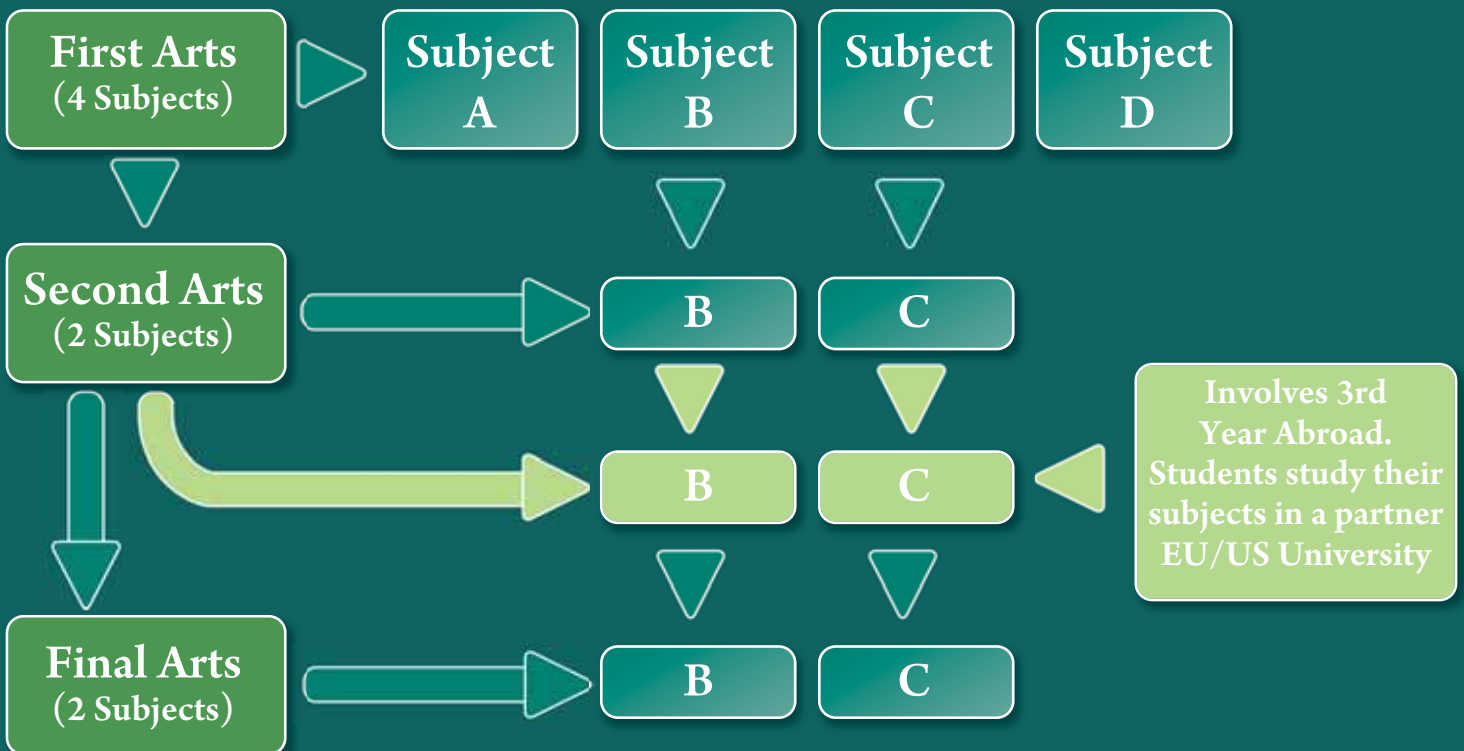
First Arts
(4 Subjects)

Subject A

Subject B

Subject C

Subject D

Second Arts
(2 Subjects)

B

C

B

C

Involves 3rd Year Abroad. Students study their subjects in a partner EU/US University

Final Arts
(2 Subjects)

B

C